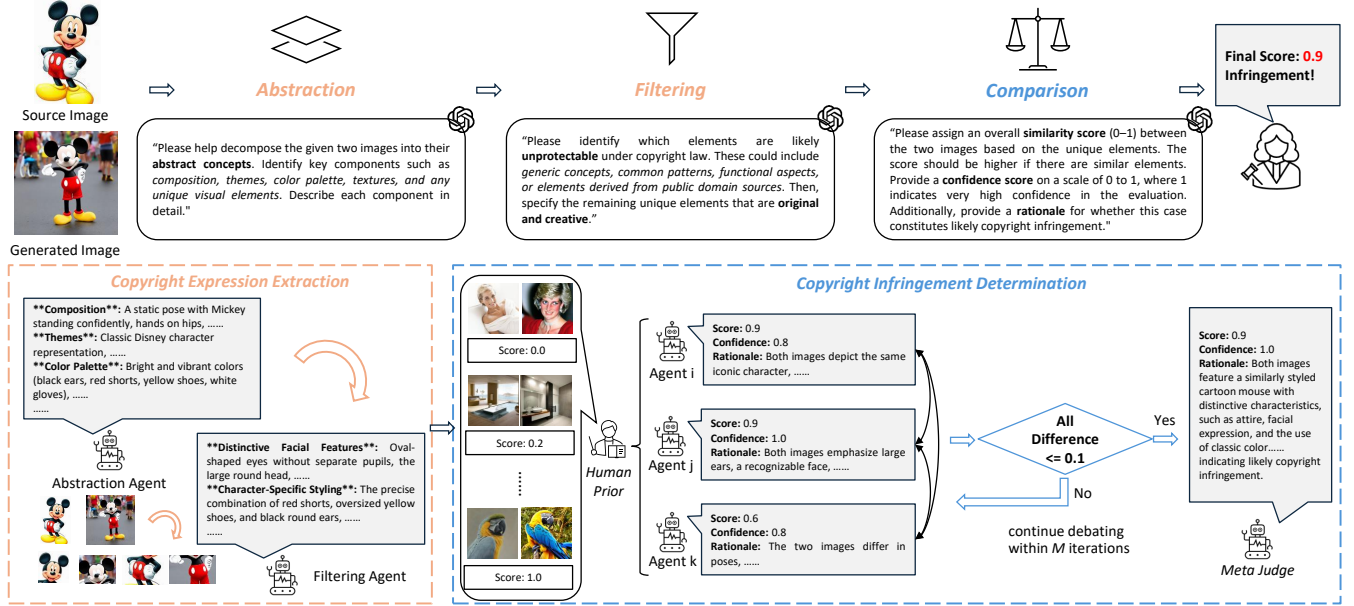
Source Image

Generated Image

Abstraction

"Please help decompose the given two images into their **abstract concepts**. Identify key components such as *composition, themes, color palette, textures, and any unique visual elements*. Describe each component in detail."

Filtering

"Please identify which elements are likely **unprotectable** under copyright law. These could include *generic concepts, common patterns, functional aspects, or elements derived from public domain sources*. Then, specify the remaining unique elements that are **original and creative**."

Comparison

"Please assign an overall **similarity score** (0–1) between the two images based on the unique elements. The score should be higher if there are similar elements. Provide a **confidence score** on a scale of 0 to 1, where 1 indicates very high confidence in the evaluation. Additionally, provide a **rationale** for whether this case constitutes likely copyright infringement."

**Final Score: 0.9**
**Infringement!**

Copyright Expression Extraction

**Composition**: A static pose with Mickey standing confidently, hands on hips, ……
**Themes**: Classic Disney character representation, ……
**Color Palette**: Bright and vibrant colors (black ears, red shorts, yellow shoes, white gloves), ……
……

Abstraction Agent

**Distinctive Facial Features**: Oval-shaped eyes without separate pupils, the large round head, ……
**Character-Specific Styling**: The precise combination of red shorts, oversized yellow shoes, and black round ears, ……
……

Filtering Agent

Copyright Infringement Determination

Score: 0.0

Score: 0.2

⋮

Score: 1.0

*Human Prior*

Agent i
**Score:** 0.9
**Confidence:** 0.8
**Rationale:** Both images depict the same iconic character, ……

Agent j
**Score:** 0.9
**Confidence:** 1.0
**Rationale:** Both images emphasize large ears, a recognizable face, ……

Agent k
**Score:** 0.6
**Confidence:** 0.8
**Rationale:** The two images differ in poses, ……

**All Difference <= 0.1**

Yes

No

continue debating within *M* iterations

**Score:** 0.9
**Confidence:** 0.8
**Rationale:** Both images feature a similarly styled cartoon mouse with distinctive characteristics, such as attire, facial expression, and the use of classic color…… indicating likely copyright infringement.

*Meta Judge*